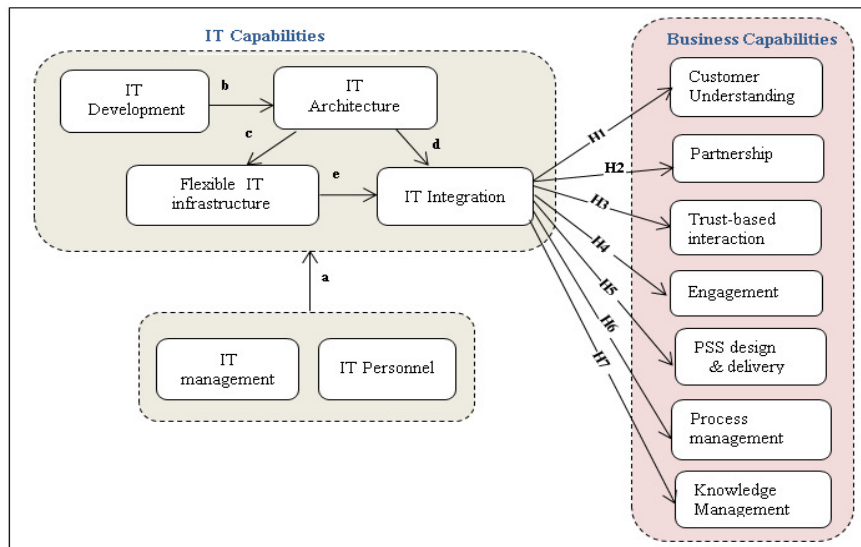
IT Capabilities

IT Development

b

IT Architecture

c

d

Flexible IT infrastructure

e

IT Integration

a

IT management

IT Personnel

Business Capabilities

H1

H2

H3

H4

H5

H6

H7

Customer Understanding

Partnership

Trust-based interaction

Engagement

PSS design & delivery

Process management

Knowledge Management